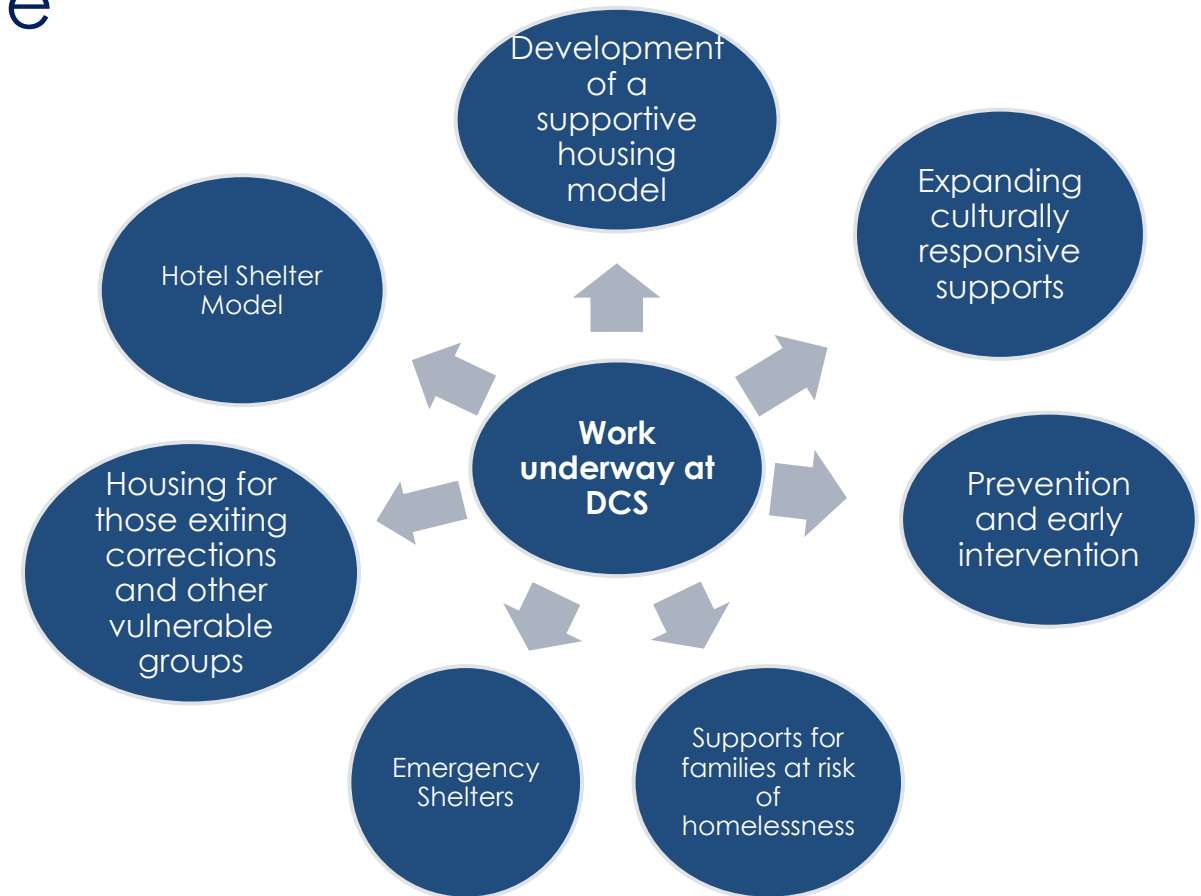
e

Development of a supportive housing model

Expanding culturally responsive supports

Hotel Shelter Model

Work underway at DCS

Prevention and early intervention

Housing for those exiting corrections and other vulnerable groups

Emergency Shelters

Supports for families at risk of homelessness